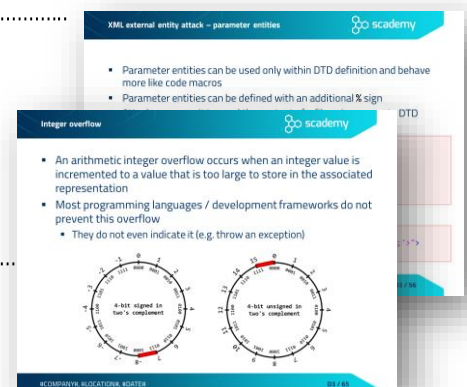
XML external entity attack – parameter entities

scademy

- Parameter entities can be used only within DTD definition and behave more like code macros
- Parameter entities can be defined with an additional % sign

DTD

;">

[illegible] / 56

Integer overflow

scademy

- An arithmetic integer overflow occurs when an integer value is incremented to a value that is too large to store in the associated representation
- Most programming languages / development frameworks do not prevent this overflow
  - They do not even indicate it (e.g. throw an exception)

4-bit signed in two's complement

4-bit unsigned in two's complement

#COMPANY#, #LOCATION#, #DATE#

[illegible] / 65